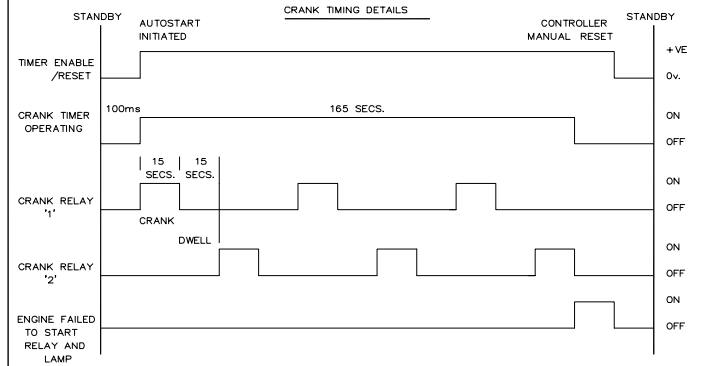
CRANK TIMING DETAILS

STANDBY

AUTOSTART INITIATED

CONTROLLER MANUAL RESET

STANDBY

TIMER ENABLE /RESET

+VE

0v.

CRANK TIMER OPERATING

100ms

165 SECS.

ON

OFF

15 SECS.

15 SECS.

CRANK RELAY '1'

CRANK

DWELL

ON

OFF

CRANK RELAY '2'

ON

OFF

ENGINE FAILED TO START RELAY AND LAMP

ON

OFF